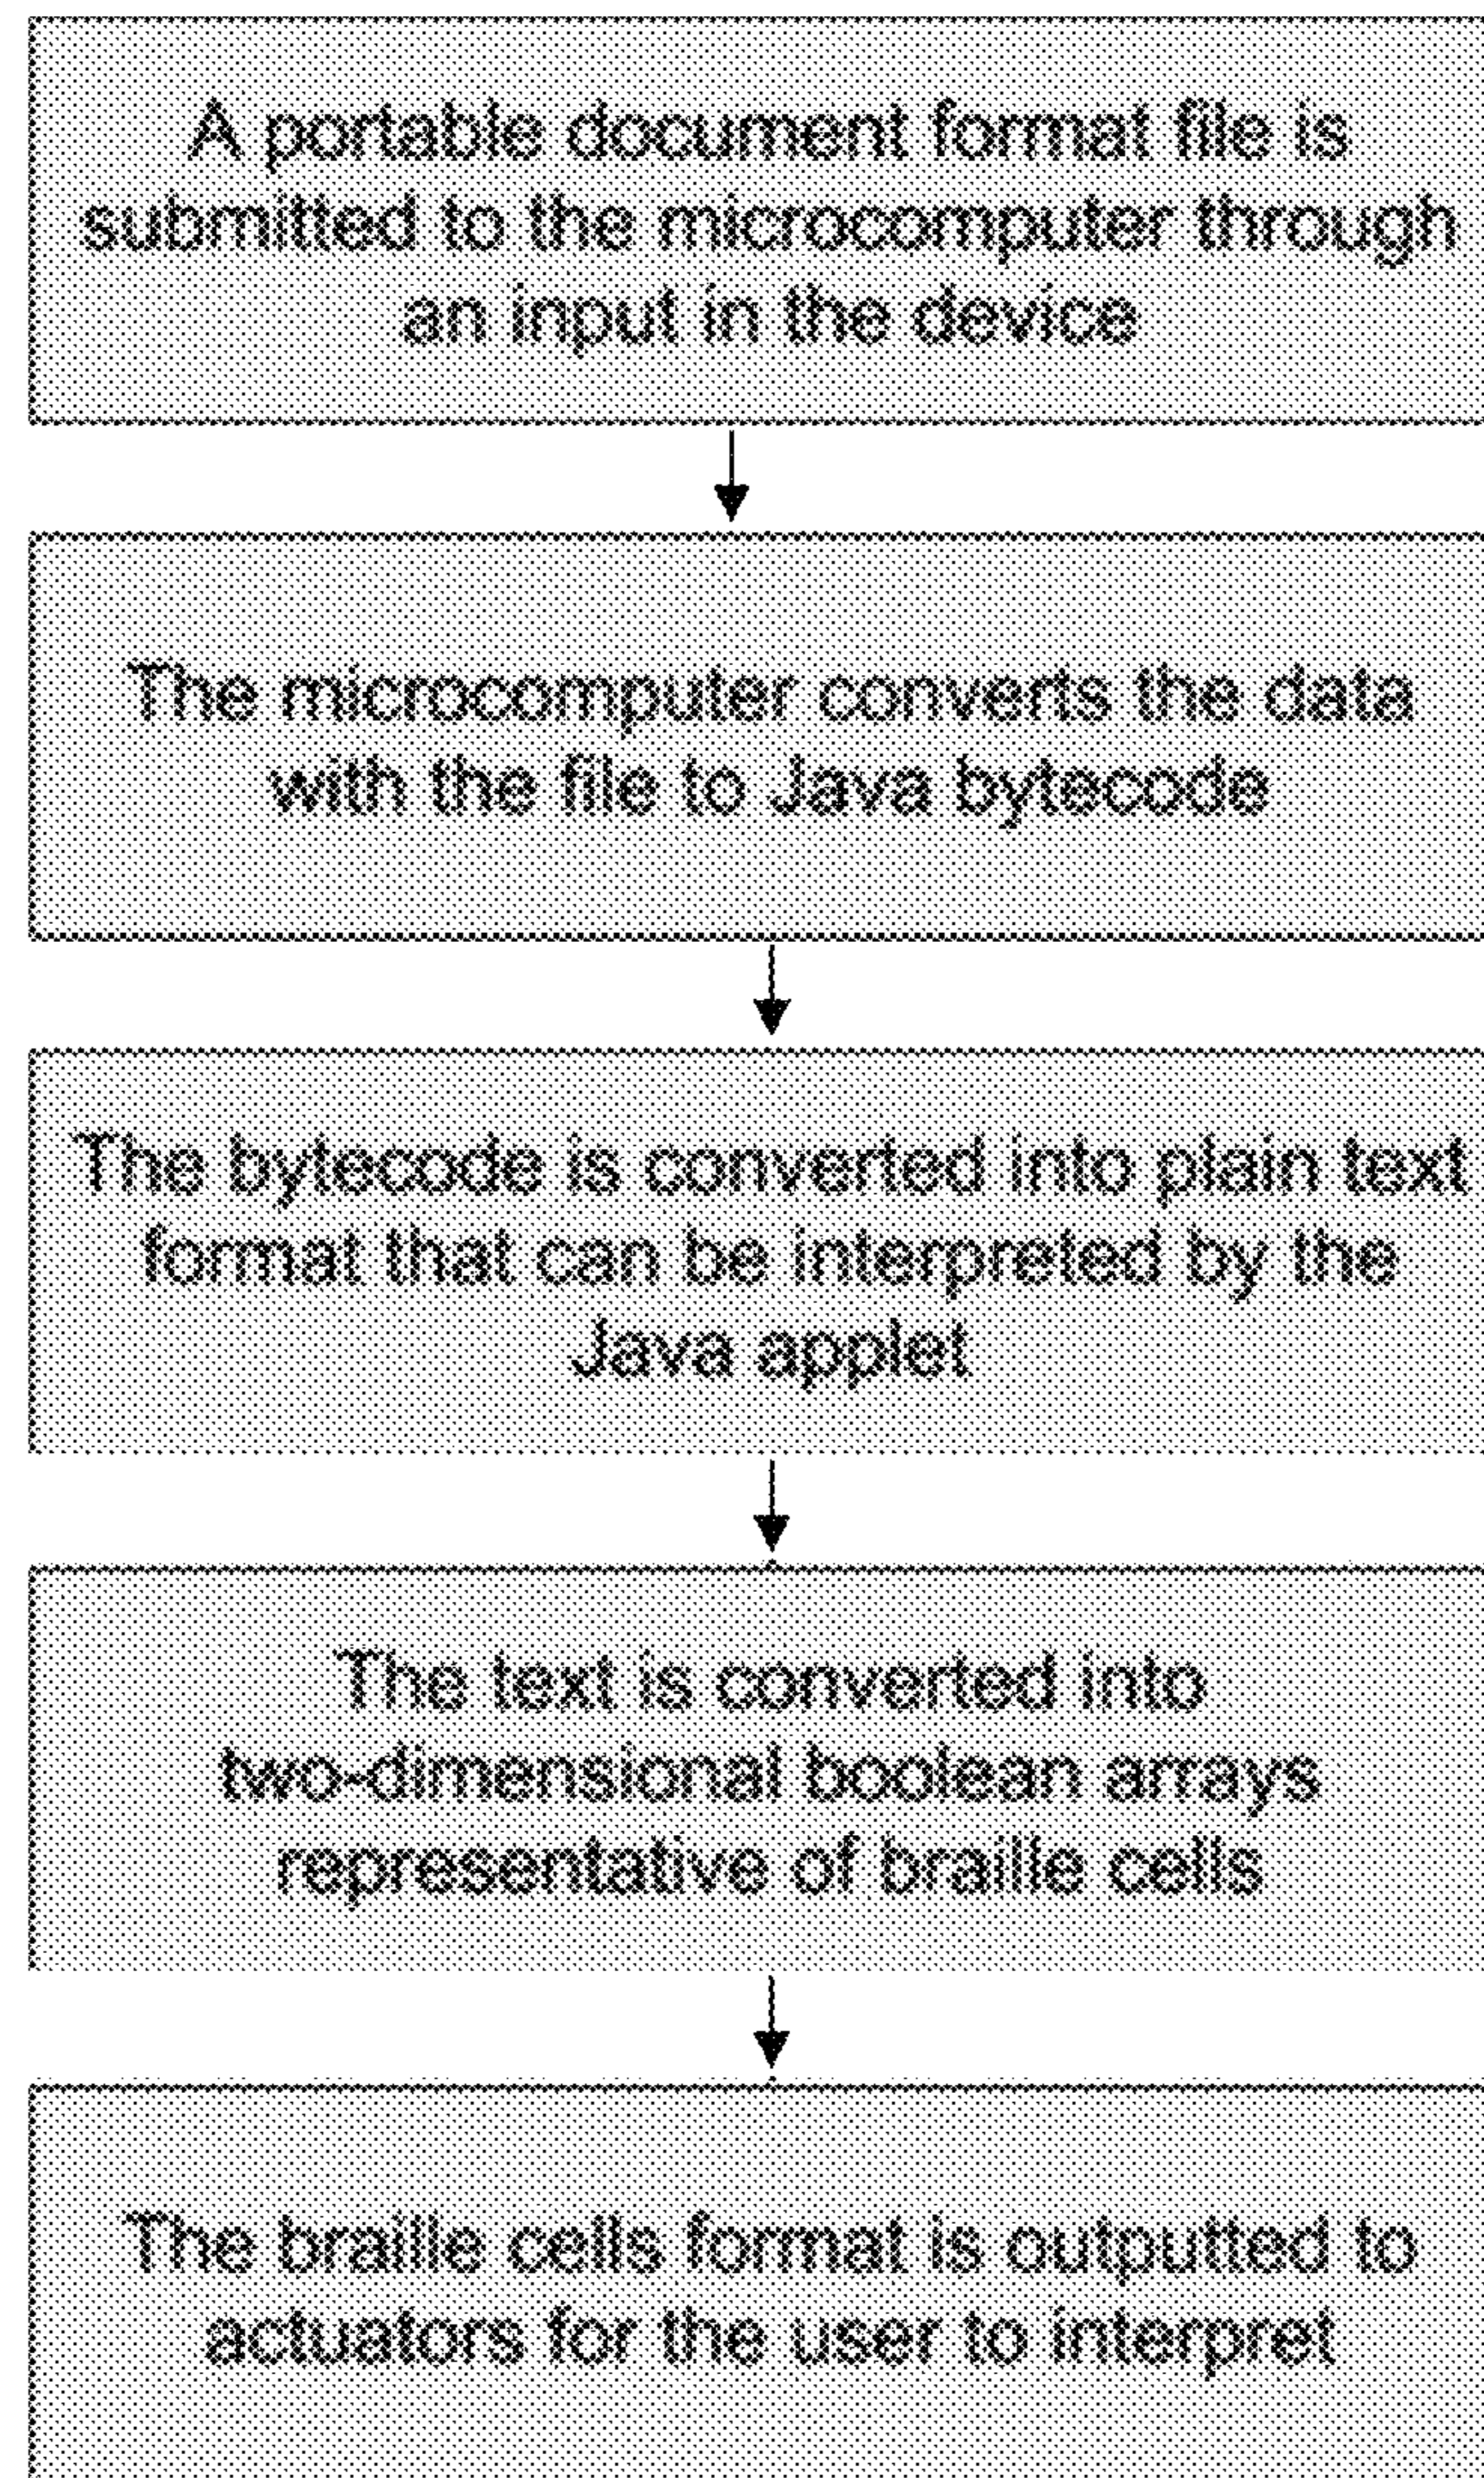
A portable document format file is submitted to the microcomputer through an input in the device

The microcomputer converts the data with the file to Java bytecode

The bytecode is converted into plain text format that can be interpreted by the Java applet

The text is converted into two-dimensional boolean arrays representative of braille cells

The braille cells format is outputted to actuators for the user to interpret